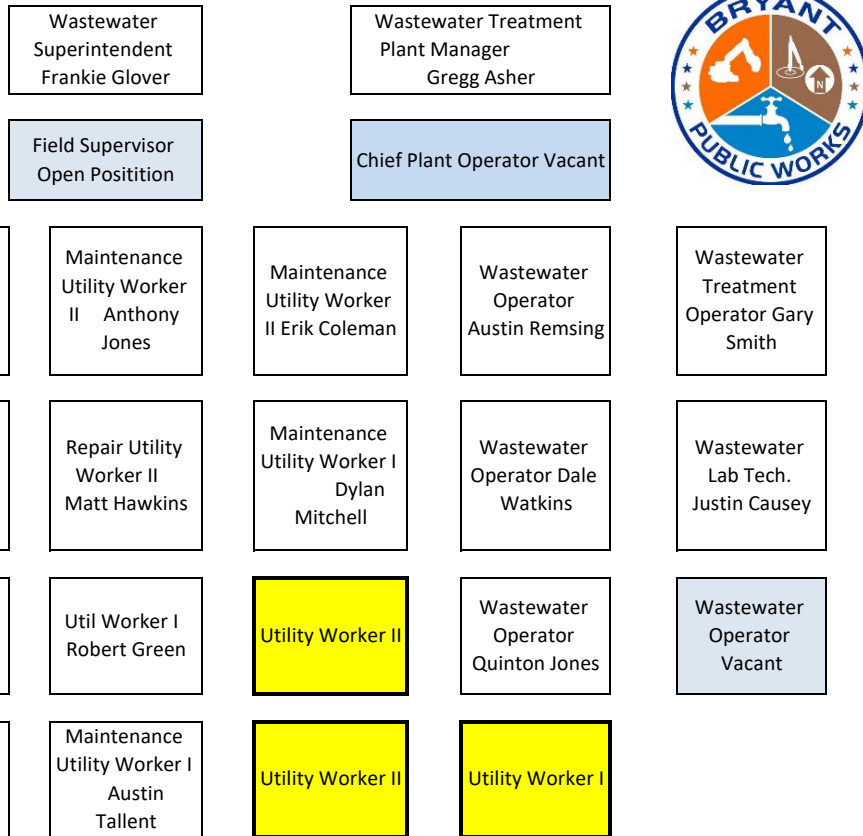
Wastewater Superintendent Frankie Glover

Wastewater Treatment Plant Manager Gregg Asher

BRYANT PUBLIC WORKS

Field Supervisor Open Posititio n

Chief Plant Operator Vacant

Maintenance Utility Worker II Anthony Jones

Maintenance Utility Worker II Erik Coleman

Wastewater Operator Austin Remsing

Wastewater Treatment Operator Gary Smith

Repair Utility Worker II Matt Hawkins

Maintenance Utility Worker I Dylan Mitchell

Wastewater Operator Dale Watkins

Wastewater Lab Tech. Justin Causey

Util Worker I Robert Green

Utility Worker II

Wastewater Operator Quinton Jones

Wastewater Operator Vacant

Maintenance Utility Worker I Austin Tallent

Utility Worker II

Utility Worker I